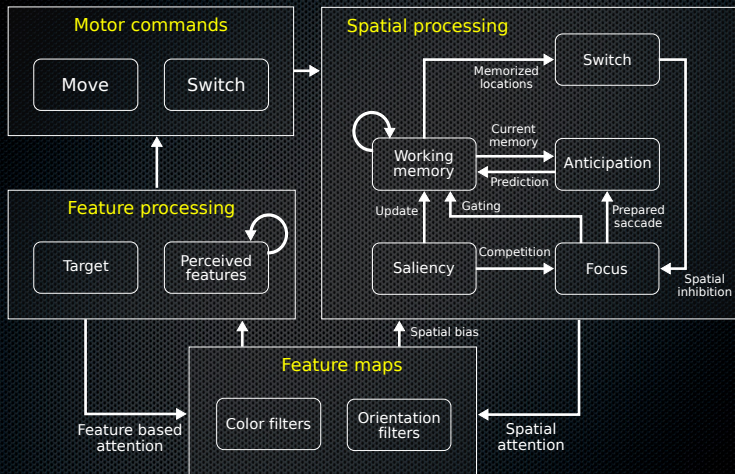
Motor commands

Move

Switch

Spatial processing

Switch

Memorized locations

Working memory

Current memory

Anticipation

Prediction

Update

Gating

Prepared saccade

Saliency

Competition

Focus

Spatial inhibition

Feature processing

Target

Perceived features

Spatial bias

Feature maps

Color filters

Orientation filters

Feature based attention

Spatial attention